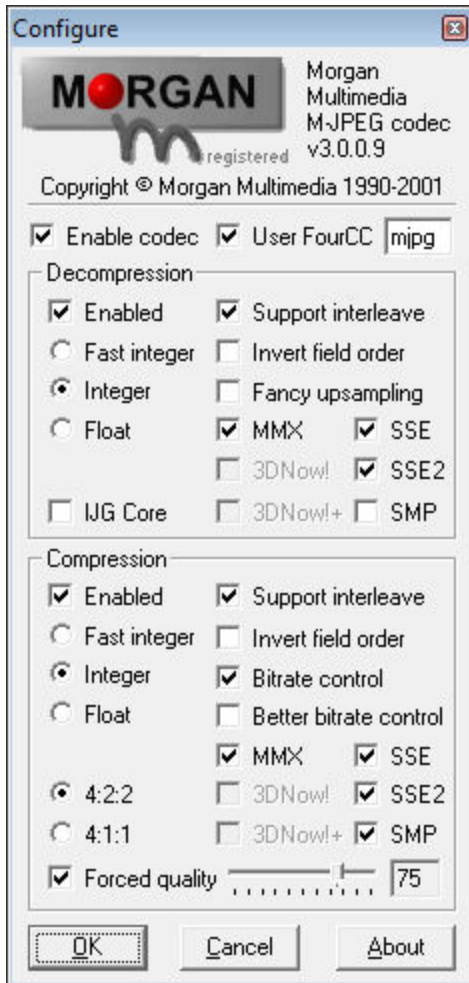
Configure

MORGAN
registered

Morgan
Multimedia
M-JPEG codec
v3.0.0.9

Copyright © Morgan Multimedia 1990-2001

Enable codec
User FourCC
mjpg

Decompression
Enabled
Support interleave
Fast integer
Invert field order
Integer
Fancy upsampling
Float
MMX
SSE
3DNow!
SSE2
IJG Core
3DNow!+
SMP

Compression
Enabled
Support interleave
Fast integer
Invert field order
Integer
Bitrate control
Float
Better bitrate control
MMX
SSE
4:2:2
3DNow!
SSE2
4:1:1
3DNow!+
SMP
Forced quality
75

OK
Cancel
About